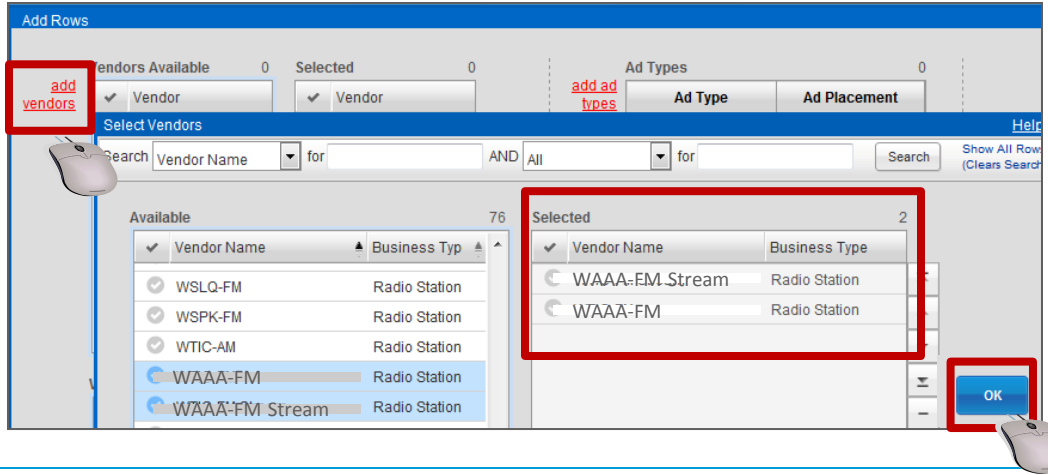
Add Rows

add vendors

Vendors Available 0

Vendor

Selected 0

Vendor

add ad types

Ad Types 0

Ad Type

Ad Placement

Select Vendors

Help

Search Vendor Name for

AND All for

Search

Show All Rows (Clears Search)

Available 76

| Vendor Name | Business Typ |
|---|---|
| WSLQ-FM | Radio Station |
| WSPK-FM | Radio Station |
| WTIC-AM | Radio Station |
| WAAA-FM | Radio Station |
| WAAA-FM Stream | Radio Station |

Selected 2

| Vendor Name | Business Type |
|---|---|
| WAAA-FM Stream | Radio Station |
| WAAA-FM | Radio Station |

OK